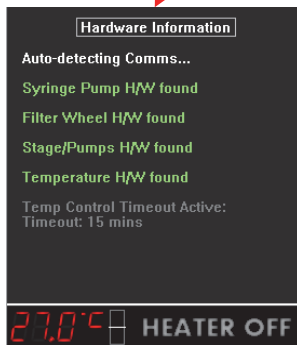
Hardware Information

Auto-detecting Comms...

Syringe Pump H/W found

Filter Wheel H/W found

Stage/Pumps H/W found

Temperature H/W found

Temp Control Timeout Active:
Timeout: 15 mins

27.0°C

HEATER OFF